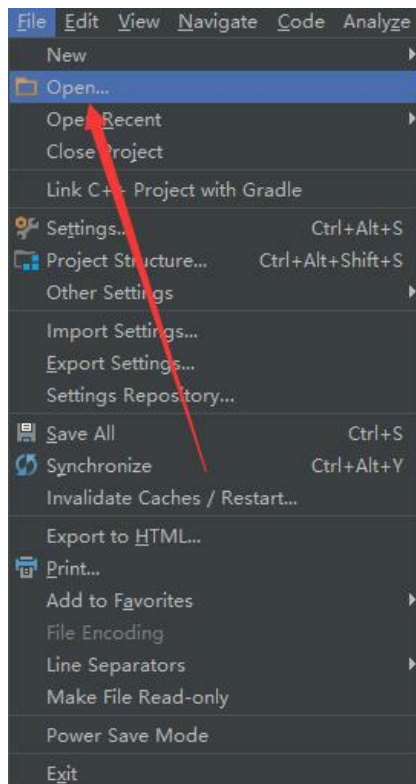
File Edit View Navigate Code Analyze

New
Open...
Open Recent
Close Project
Link C++ Project with Gradle
Settings... Ctrl+Alt+S
Project Structure... Ctrl+Alt+Shift+S
Other Settings
Import Settings...
Export Settings...
Settings Repository...
Save All Ctrl+S
Synchronize Ctrl+Alt+Y
Invalidate Caches / Restart...
Export to HTML...
Print...
Add to Favorites
File Encoding
Line Separators
Make File Read-only
Power Save Mode
Exit